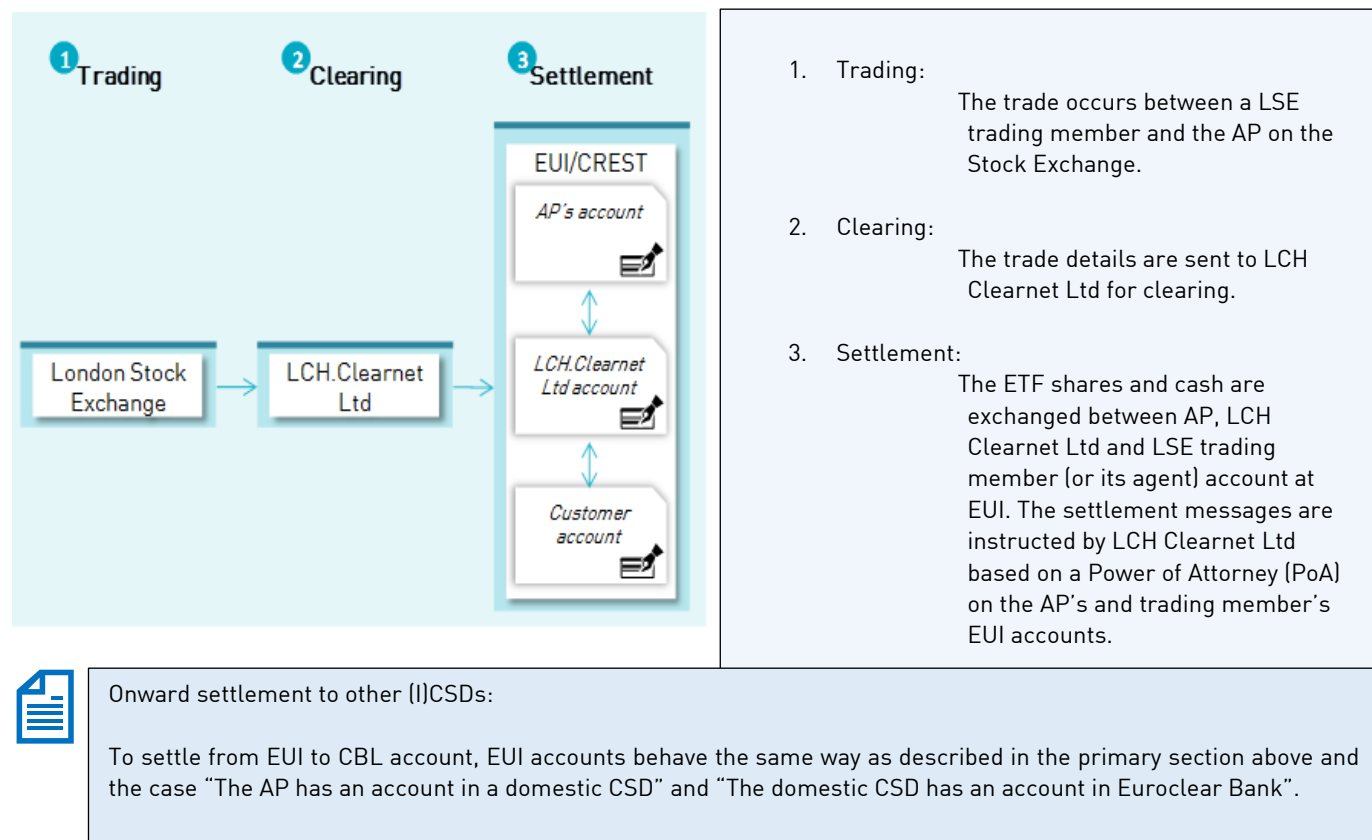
1 Trading

2 Clearing

3 Settlement

EUI/CREST

AP's account

London Stock Exchange

LCH.Clearnet Ltd

LCH.Clearnet Ltd account

Customer account

1. Trading:
The trade occurs between a LSE trading member and the AP on the Stock Exchange.

2. Clearing:
The trade details are sent to LCH Clearnet Ltd for clearing.

3. Settlement:
The ETF shares and cash are exchanged between AP, LCH Clearnet Ltd and LSE trading member (or its agent) account at EUI. The settlement messages are instructed by LCH Clearnet Ltd based on a Power of Attorney (PoA) on the AP's and trading member's EUI accounts.

Onward settlement to other (I)CSDs:

To settle from EUI to CBL account, EUI accounts behave the same way as described in the primary section above and the case "The AP has an account in a domestic CSD" and "The domestic CSD has an account in Euroclear Bank".